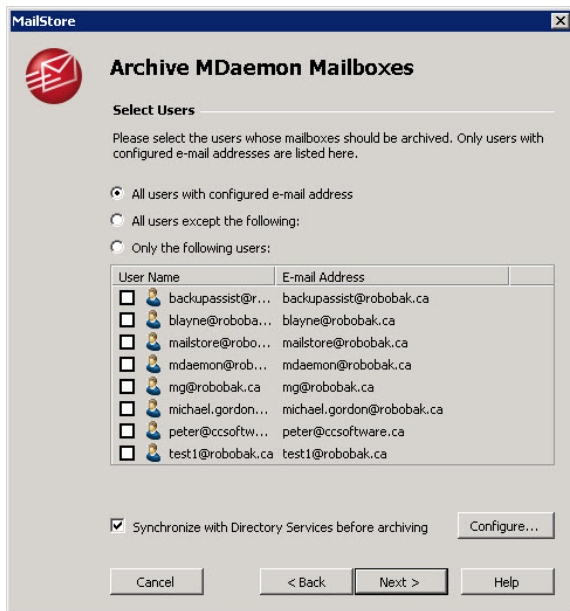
MailStore

Archive MDaemon Mailboxes

Select Users

Please select the users whose mailboxes should be archived. Only users with configured e-mail addresses are listed here.

All users with configured e-mail address

All users except the following:

Only the following users:

| User Name | E-mail Address |
|---|---|
| backupassist@r... | backupassist@robobak.ca |
| blayne@roboba... | blayne@robobak.ca |
| mailstore@robo... | mailstore@robobak.ca |
| mdaemon@rob... | mdaemon@robobak.ca |
| mg@robobak.ca | mg@robobak.ca |
| michael.gordon... | michael.gordon@robobak.ca |
| peter@ccsoftw... | peter@ccsoftware.ca |
| test1@robobak.ca | test1@robobak.ca |

Synchronize with Directory Services before archiving

Configure...

Cancel

< Back

Next >

Help